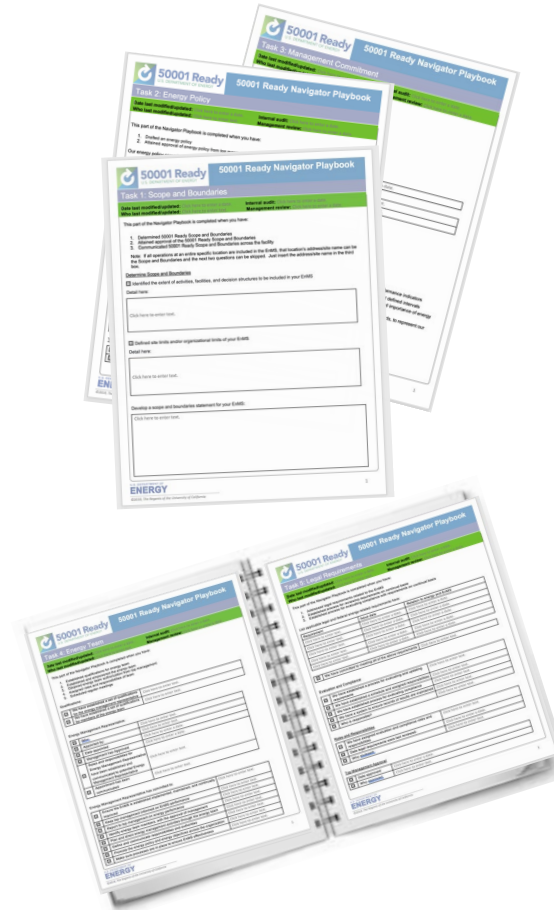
50001 Ready
50001 Ready Navigator Playbook
Task 3: Management Commitment
Date last modified/updated:
Who last modified/updated:

50001 Ready
50001 Ready Navigator Playbook
Task 2: Energy Policy
Date last modified/updated:
Who last modified/updated:
Internal audit:
Management review:
This part of the Navigator Playbook is completed when you have:
1. Drafted an energy policy
2. Attained approval of energy policy from top management
Our energy policy

50001 Ready
U.S. DEPARTMENT OF ENERGY
50001 Ready Navigator Playbook
Task 1: Scope and Boundaries
Date last modified/updated:
Who last modified/updated:
Internal audit:
Management review:
This part of the Navigator Playbook is completed when you have:
1. Determined 50001 Ready Scope and Boundaries
2. Attained approval of the 50001 Ready Scope and Boundaries
3. Communicated 50001 Ready Scope and Boundaries across the facility
Note: If all operations at an entire specific location are included in the EnMS, that location's addressable name can be the Scope and Boundaries and the next two questions can be skipped. Just insert the addressable name in the third box.
Determine Scope and Boundaries
Identified the extent of activities, facilities, and decision structures to be included in your EnMS
Detail here:
Click here to enter text.
Defined site limits and/or organizational limits of your EnMS
Detail here:
Click here to enter text.
Develop a scope and boundaries statement for your EnMS:
Click here to enter text.
ENERGY
3

50001 Ready
50001 Ready Navigator Playbook
Task 4: Energy Team
Date last modified/updated:
Who last modified/updated:
Internal audit:
Management review:
This part of the Navigator Playbook is completed when you have:
Click here to enter text.
ENERGY

50001 Ready
50001 Ready Navigator Playbook
Task 5: Legal Requirements
Date last modified/updated:
Who last modified/updated:
Internal audit:
Management review:
This part of the Navigator Playbook is completed when you have:
Evaluation and Compliance
Roles and Responsibilities
ENERGY